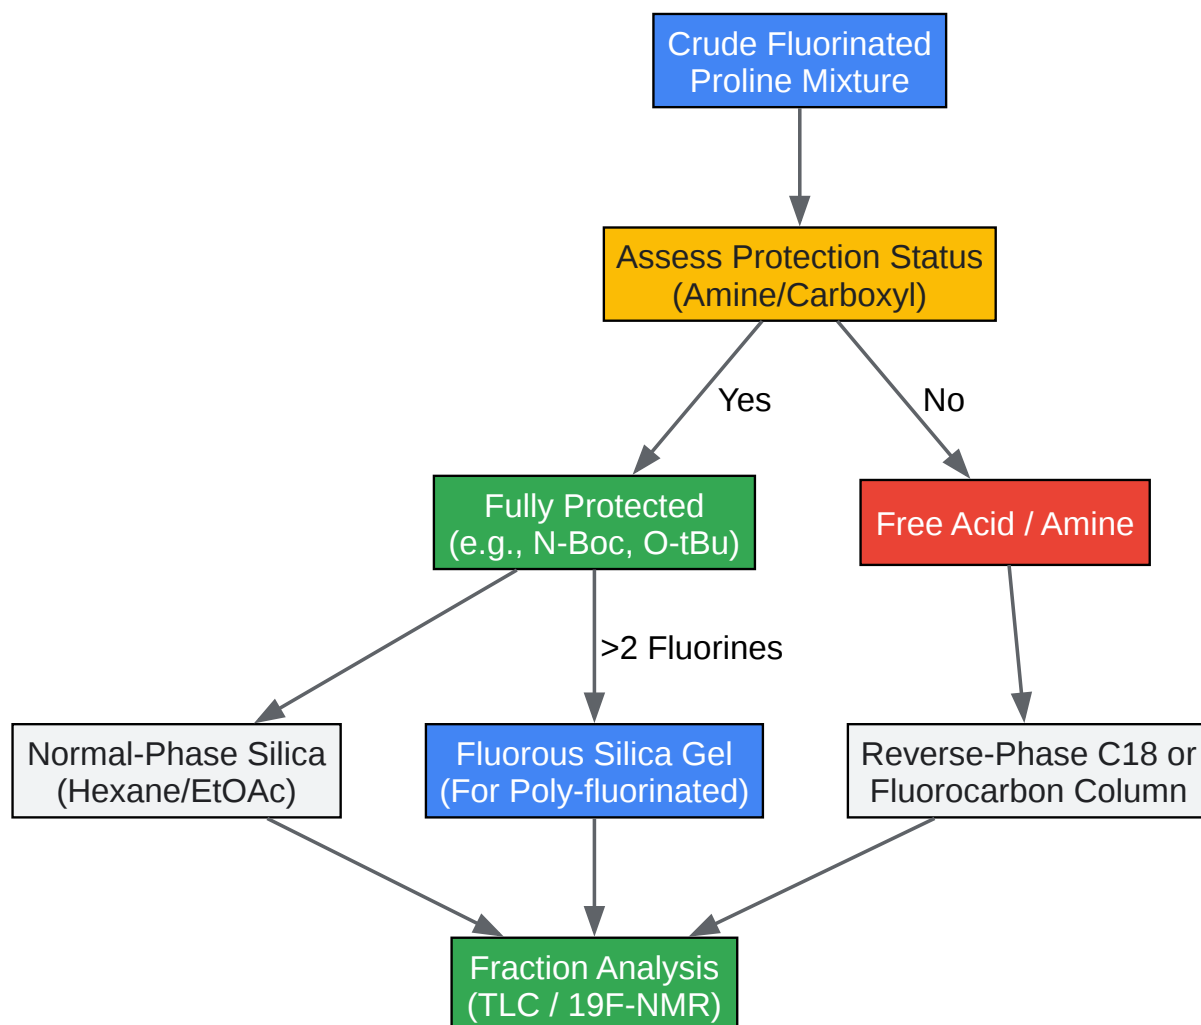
Crude Fluorinated Proline Mixture

Assess Protection Status (Amine/Carboxyl)

Yes

No

Fully Protected (e.g., N-Boc, O-tBu)

Free Acid / Amine

>2 Fluorines

Normal-Phase Silica (Hexane/EtOAc)

Fluorous Silica Gel (For Poly-fluorinated)

Reverse-Phase C18 or Fluorocarbon Column

Fraction Analysis (TLC / 19F-NMR)